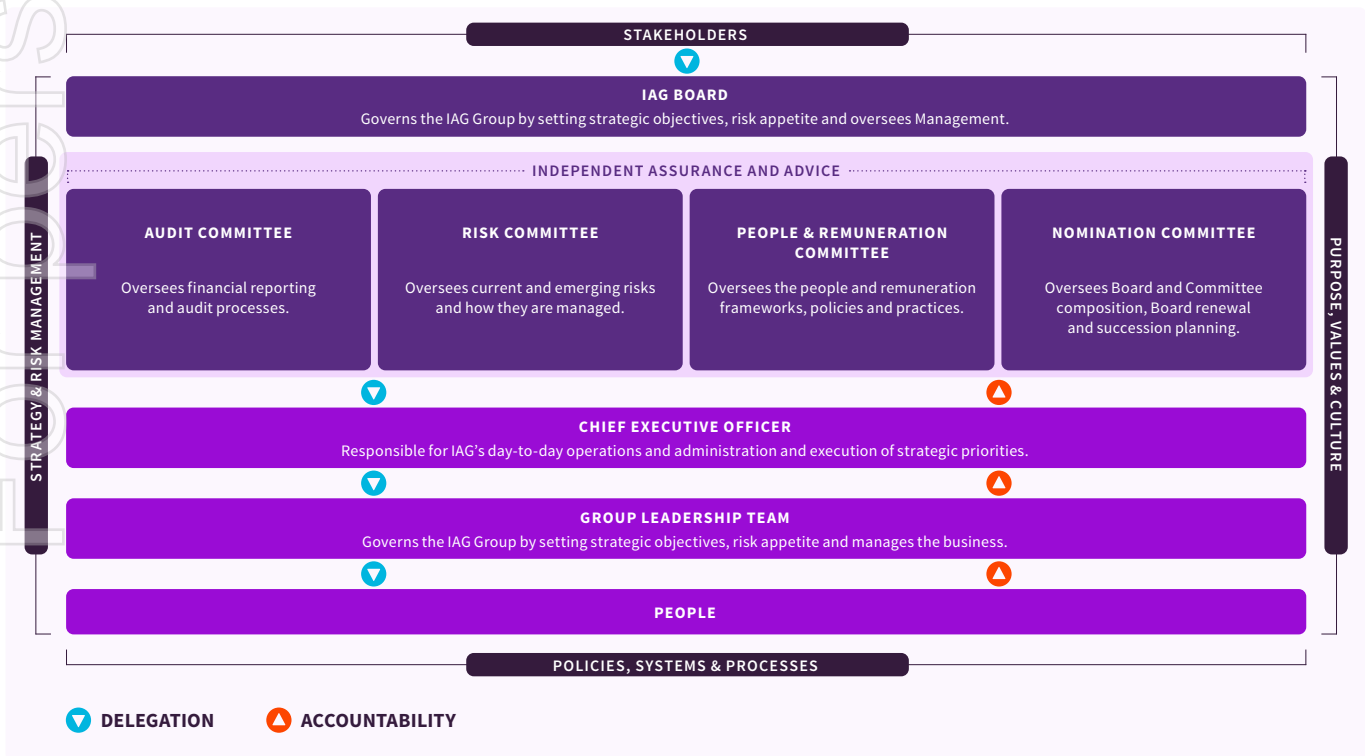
STAKEHOLDERS

IAG BOARD
Governs the IAG Group by setting strategic objectives, risk appetite and oversees Management.

INDEPENDENT ASSURANCE AND ADVICE

AUDIT COMMITTEE
Oversees financial reporting and audit processes.

RISK COMMITTEE
Oversees current and emerging risks and how they are managed.

PEOPLE & REMUNERATION COMMITTEE
Oversees the people and remuneration frameworks, policies and practices.

NOMINATION COMMITTEE
Oversees Board and Committee composition, Board renewal and succession planning.

CHIEF EXECUTIVE OFFICER
Responsible for IAG's day-to-day operations and administration and execution of strategic priorities.

GROUP LEADERSHIP TEAM
Governs the IAG Group by setting strategic objectives, risk appetite and manages the business.

PEOPLE

POLICIES, SYSTEMS & PROCESSES

STRATEGY & RISK MANAGEMENT

PURPOSE, VALUES & CULTURE

DELEGATION ACCOUNTABILITY